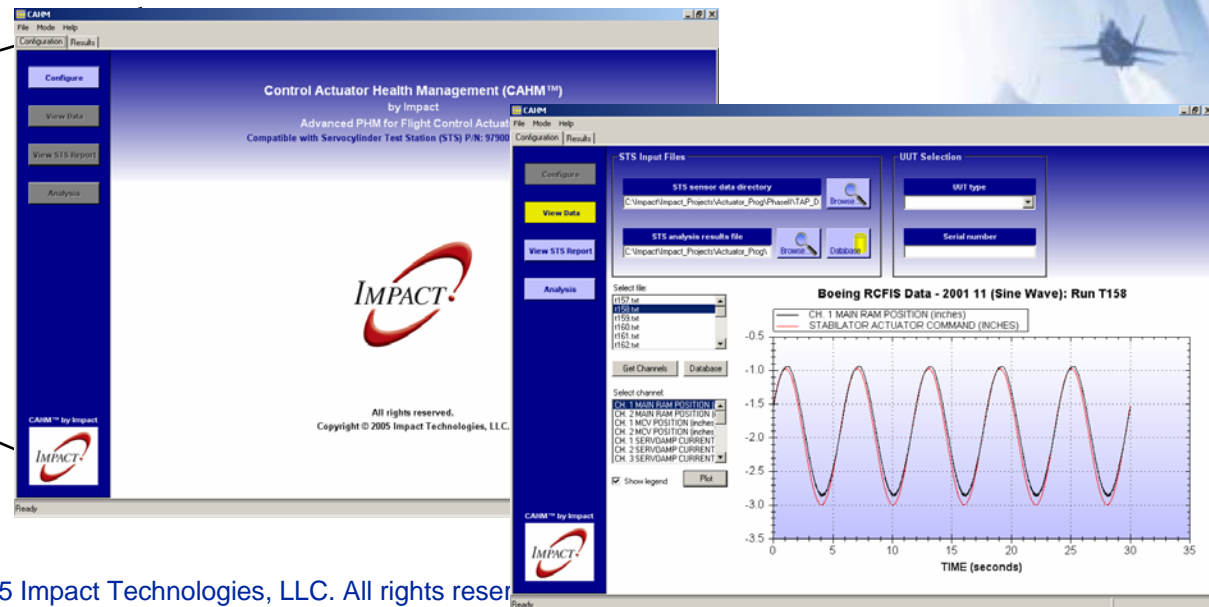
CAHM
File Mode Help
Configuration Results

Configure
View Data
View STS Report
Analysis

Control Actuator Health Management (CAHM™)
by Impact
Advanced PHM for Flight Control Actuat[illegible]
Compatible with Servocylinder Test Station (STS) P/N: 97900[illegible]

IMPACT

All rights reserved.
Copyright © 2005 Impact Technologies, LLC.

CAHM™ by Impact
IMPACT

Ready

CAHM
File Mode Help
Configuration Results

Configure
View Data
View STS Report
Analysis

STS Input Files
STS sensor data directory
C:\Impact\Impact_Projects\Actuator_Prog\PhaseII\TAP_D
Browse
STS analysis results file
C:\Impact\Impact_Projects\Actuator_Prog\
Browse
Database

UUT Selection
UUT type
Serial number

Select file:
t157.txt
t158.txt
t159.txt
t160.txt
t161.txt
t162.txt
Get Channels
Database

Select channel:
CH. 1 MAIN RAM POSITION
CH. 2 MAIN RAM POSITION
CH. 1 MCV POSITION (inches
CH. 2 MCV POSITION (inches
CH. 1 SERVOAMP CURRENT
CH. 2 SERVOAMP CURRENT
CH. 3 SERVOAMP CURRENT
Show legend
Plot

Boeing RCFIS Data - 2001 11 (Sine Wave): Run T158
CH. 1 MAIN RAM POSITION (inches)
STABILATOR ACTUATOR COMMAND (INCHES)
-0.5
-1.0
-1.5
-2.0
-2.5
-3.0
-3.5
0 5 10 15 20 25 30 35
TIME (seconds)

CAHM™ by Impact
IMPACT

Ready

5 Impact Technologies, LLC. All rights reser